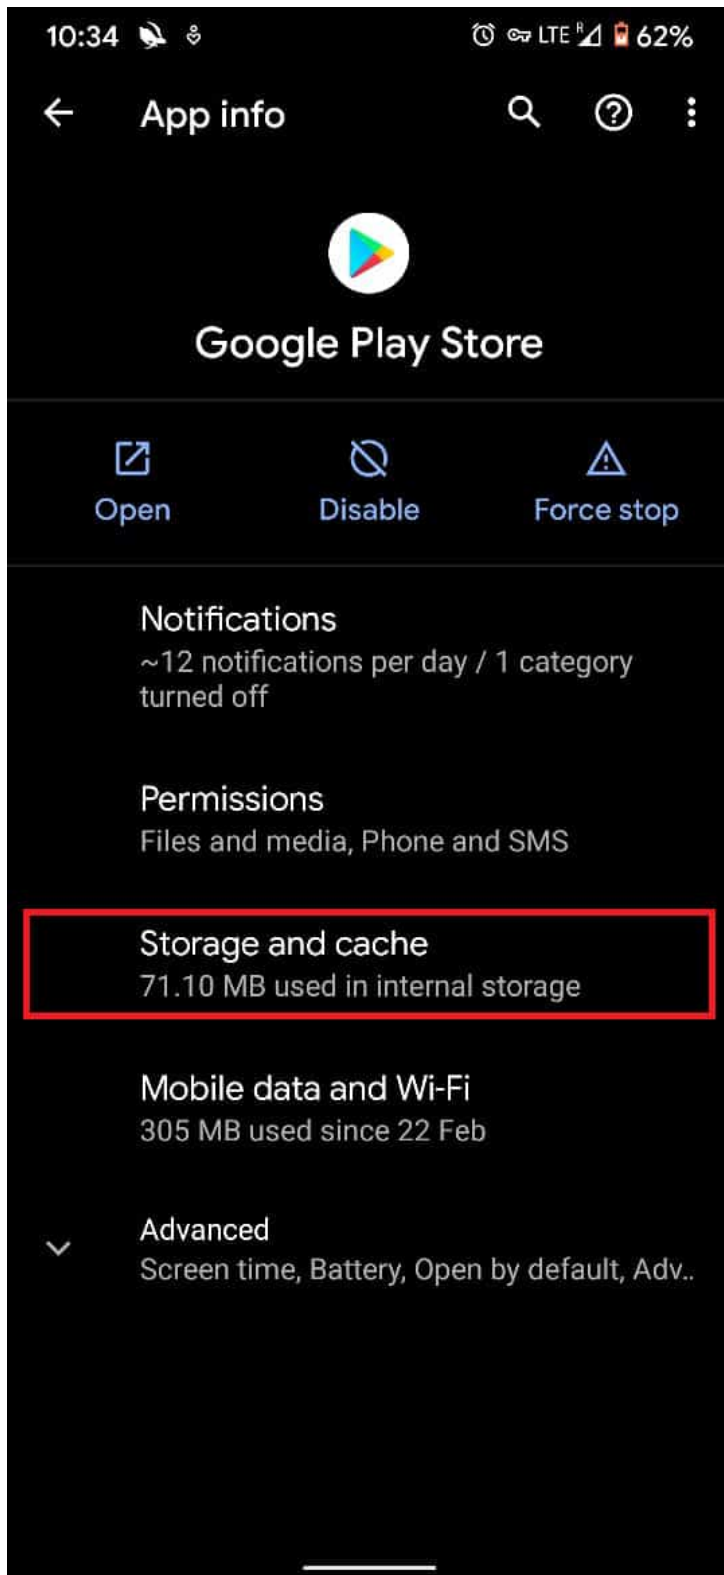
10:34 LTE R 62%

App info

Google Play Store

Open

Disable

Force stop

Notifications
~12 notifications per day / 1 category turned off

Permissions
Files and media, Phone and SMS

Storage and cache
71.10 MB used in internal storage

Mobile data and Wi-Fi
305 MB used since 22 Feb

Advanced
Screen time, Battery, Open by default, Adv..